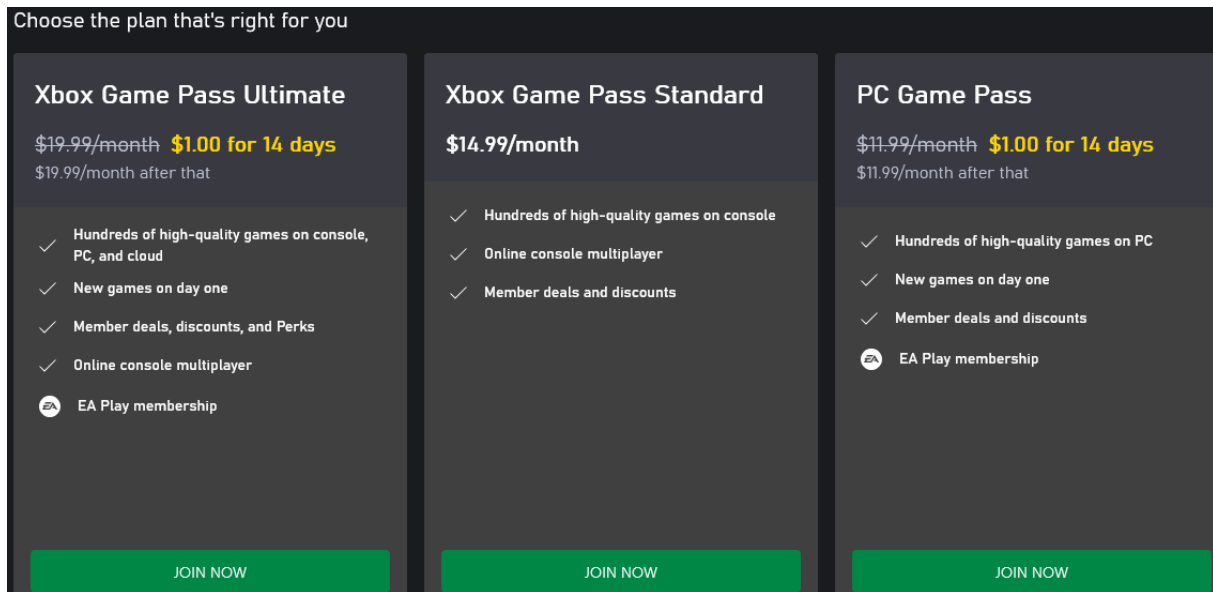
Choose the plan that's right for you

Xbox Game Pass Ultimate

~~$19.99/month~~ $1.00 for 14 days

$19.99/month after that

Hundreds of high-quality games on console, PC, and cloud

New games on day one

Member deals, discounts, and Perks

Online console multiplayer

EA

EA Play membership

JOIN NOW

Xbox Game Pass Standard

$14.99/month

Hundreds of high-quality games on console

Online console multiplayer

Member deals and discounts

JOIN NOW

PC Game Pass

~~$11.99/month~~ $1.00 for 14 days

$11.99/month after that

Hundreds of high-quality games on PC

New games on day one

Member deals and discounts

EA

EA Play membership

JOIN NOW